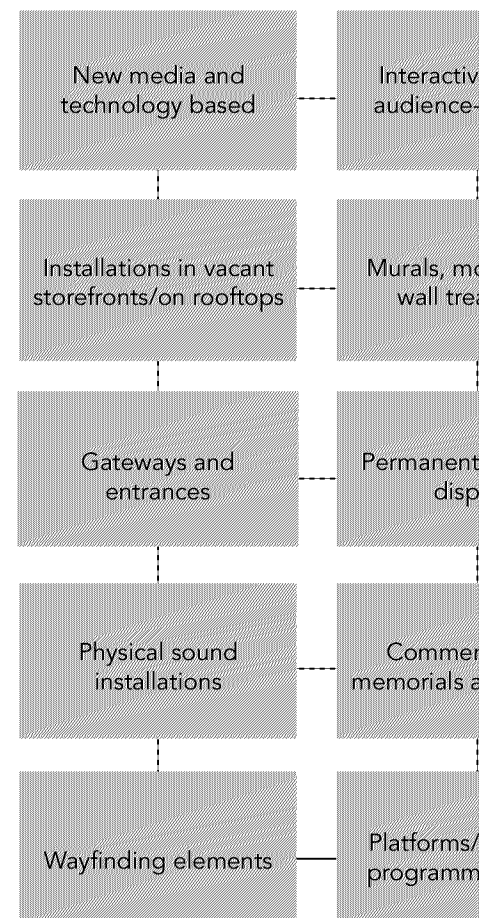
New media and technology based

Interactiv audience-

Installations in vacant storefronts/on rooftops

Murals, mo wall trea

Gateways and entrances

Permanent disp

Physical sound installations

Commer memorials a

Wayfinding elements

Platforms/ programm